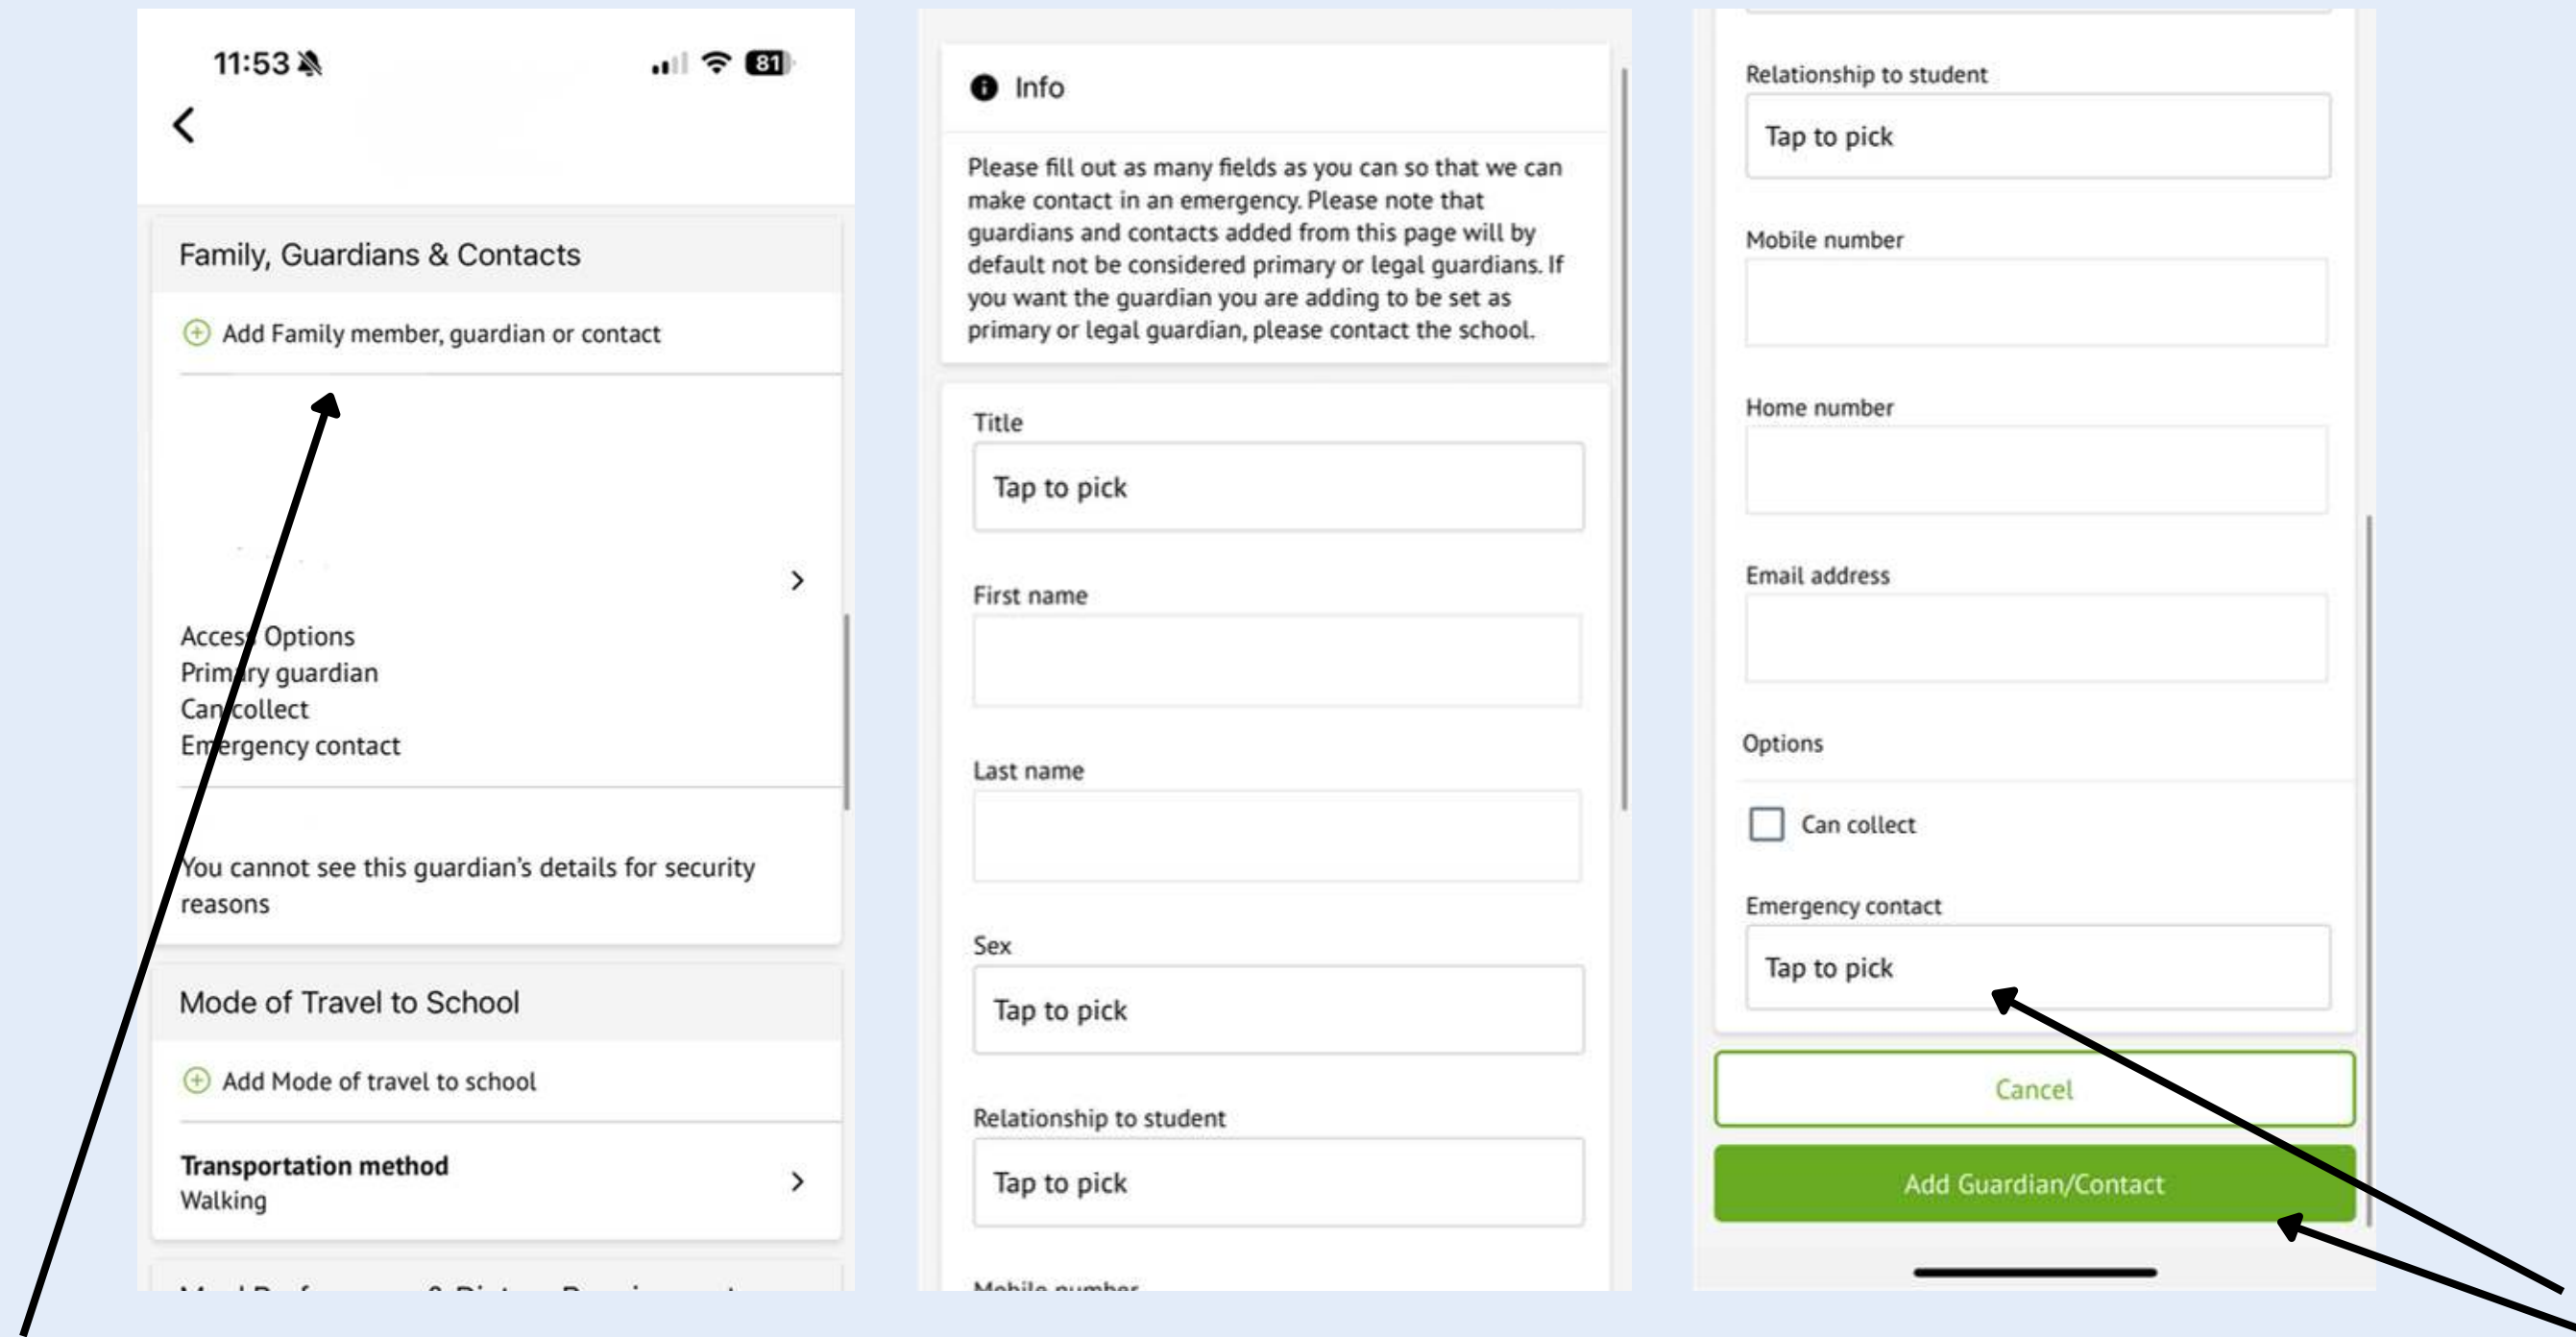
11:53

81

Family, Guardians & Contacts

Add Family member, guardian or contact

Access Options
Primary guardian
Can collect
Emergency contact

You cannot see this guardian's details for security reasons

Mode of Travel to School

Add Mode of travel to school

**Transportation method**
Walking

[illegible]

Info

Please fill out as many fields as you can so that we can make contact in an emergency. Please note that guardians and contacts added from this page will by default not be considered primary or legal guardians. If you want the guardian you are adding to be set as primary or legal guardian, please contact the school.

Title

Tap to pick

First name

Last name

Sex

Tap to pick

Relationship to student

Tap to pick

Mobile number

Relationship to student

Tap to pick

Mobile number

Home number

Email address

Options

Can collect

Emergency contact

Tap to pick

Cancel

Add Guardian/Contact